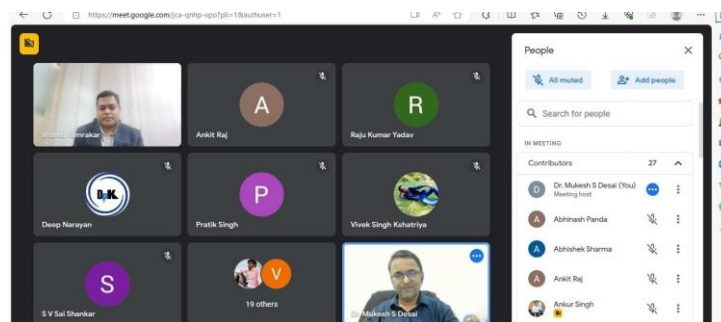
https://meet.google.com/jca-qnhp-vpo?pli=1&authuser=1

Vishnu Lamrakar
A
Ankit Raj
R
Raju Kumar Yadav
D-K
Deep Narayan
P
Pratik Singh
Vivek Singh Kshatriya
S
S V Sai Shankar
V
19 others
Dr. Mukesh S Desai

People
All muted
Add people
Search for people
IN MEETING
Contributors 27
D Dr. Mukesh S Desai (You)
Meeting host
A Abhinash Panda
A Abhishek Sharma
A Ankit Raj
Ankur Singh